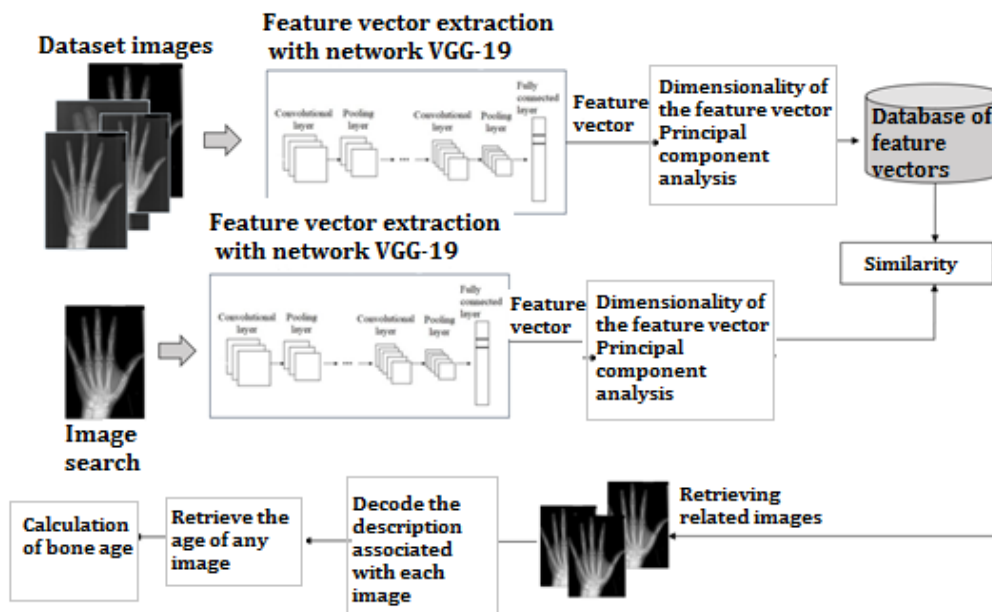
Dataset images

Feature vector extraction with network VGG-19

Convolutional layer

Pooling layer

Convolutional layer

Pooling layer

Fully connected layer

Feature vector

Dimensionality of the feature vector Principal component analysis

Database of feature vectors

Similarity

Feature vector extraction with network VGG-19

Convolutional layer

Pooling layer

Convolutional layer

Pooling layer

Fully connected layer

Feature vector

Dimensionality of the feature vector Principal component analysis

Image search

Retrieving related images

Decode the description associated with each image

Retrieve the age of any image

Calculation of bone age